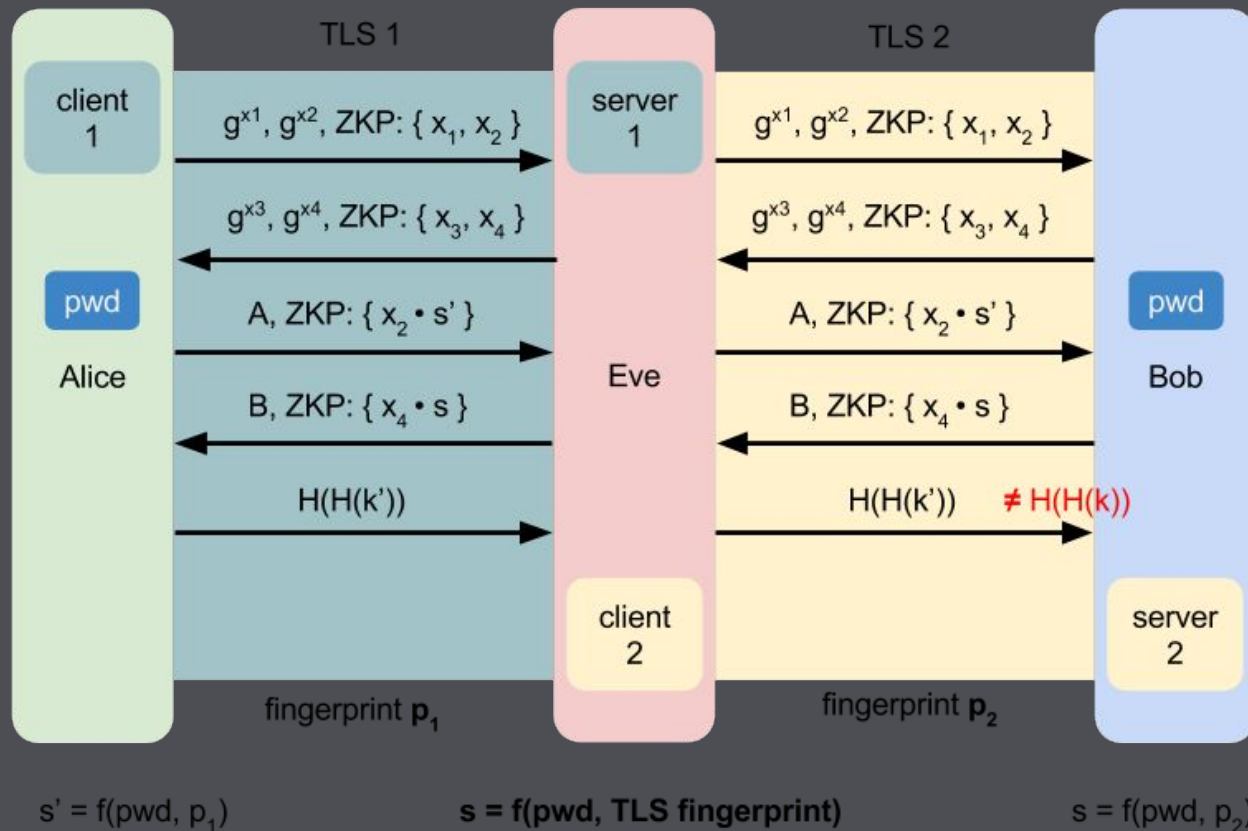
TLS 1

TLS 2

client 1

server 1

$g^{x1}$, $g^{x2}$, ZKP: { $x_1$, $x_2$ }

$g^{x1}$, $g^{x2}$, ZKP: { $x_1$, $x_2$ }

$g^{x3}$, $g^{x4}$, ZKP: { $x_3$, $x_4$ }

$g^{x3}$, $g^{x4}$, ZKP: { $x_3$, $x_4$ }

pwd

pwd

A, ZKP: { $x_2 \cdot s'$ }

A, ZKP: { $x_2 \cdot s'$ }

Alice

Eve

Bob

B, ZKP: { $x_4 \cdot s$ }

B, ZKP: { $x_4 \cdot s$ }

H(H(k'))

H(H(k')) ≠ H(H(k))

client 2

server 2

fingerprint $\mathbf{p_1}$

fingerprint $\mathbf{p_2}$

s' = f(pwd, $p_1$)

**s = f(pwd, TLS fingerprint)**

s = f(pwd, $p_2$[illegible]